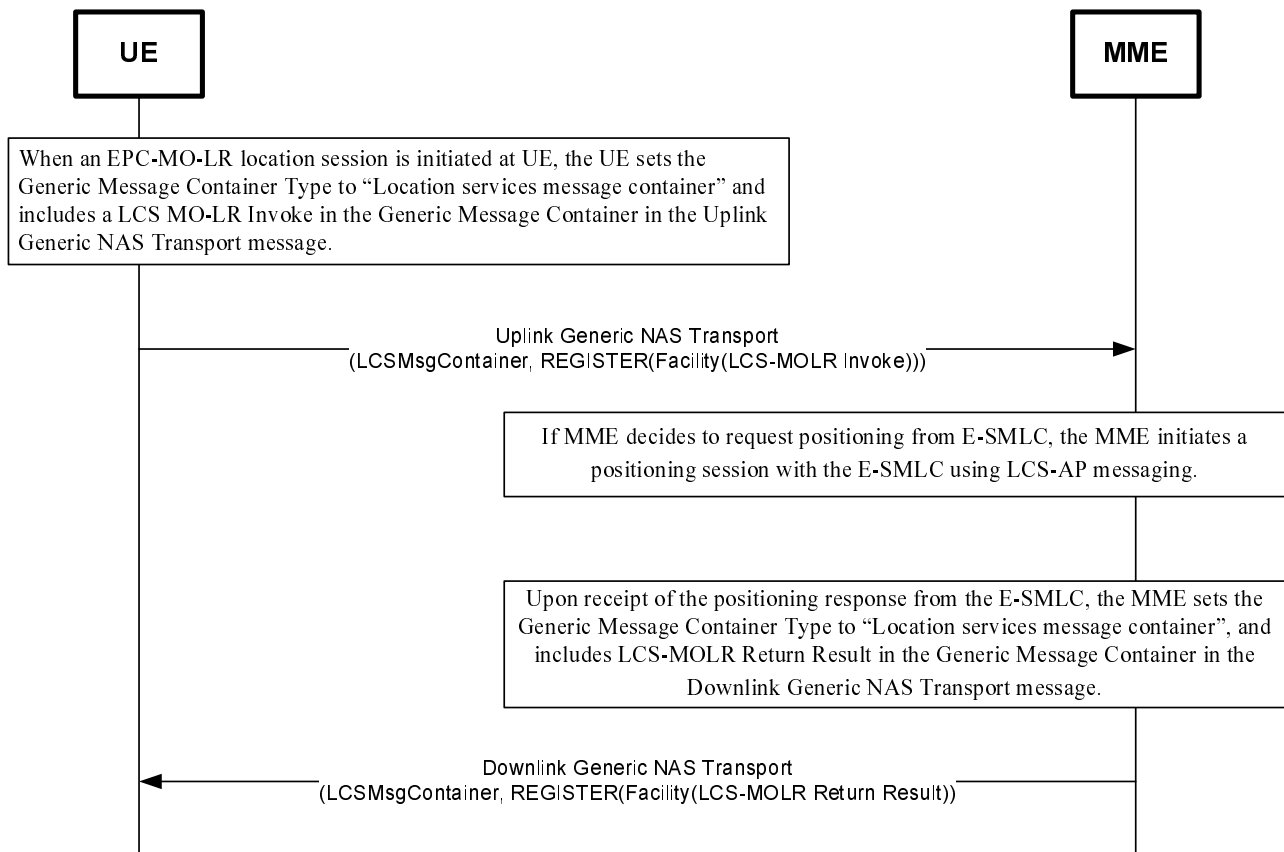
UE

MME

When an EPC-MO-LR location session is initiated at UE, the UE sets the Generic Message Container Type to "Location services message container" and includes a LCS MO-LR Invoke in the Generic Message Container in the Uplink Generic NAS Transport message.

Uplink Generic NAS Transport
(LCSMsgContainer, REGISTER(Facility(LCS-MOLR Invoke)))

If MME decides to request positioning from E-SMLC, the MME initiates a positioning session with the E-SMLC using LCS-AP messaging.

Upon receipt of the positioning response from the E-SMLC, the MME sets the Generic Message Container Type to "Location services message container", and includes LCS-MOLR Return Result in the Generic Message Container in the Downlink Generic NAS Transport message.

Downlink Generic NAS Transport
(LCSMsgContainer, REGISTER(Facility(LCS-MOLR Return Result))